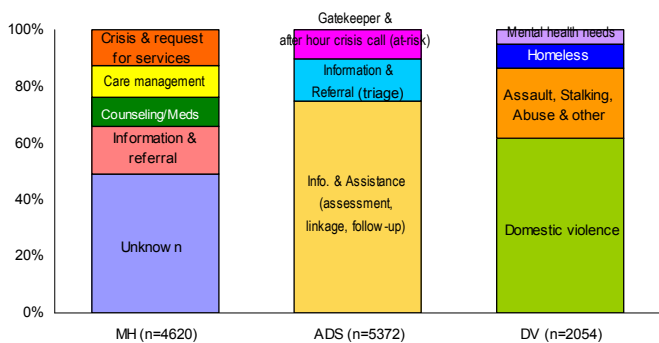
100%
80%
60%
40%
20%
0%

Crisis & request for services
Care management
Counseling/Meds
Information & referral
Unknow n

Gatekeeper & after hour crisis call (at-risk)
Information & Referral (triage)
Info. & Assistance (assessment, linkage, follow-up)

Mental health needs
Homeless
Assault, Stalking, Abuse & other
Domestic violence

MH (n=4620)
ADS (n=5372)
DV (n=2054)